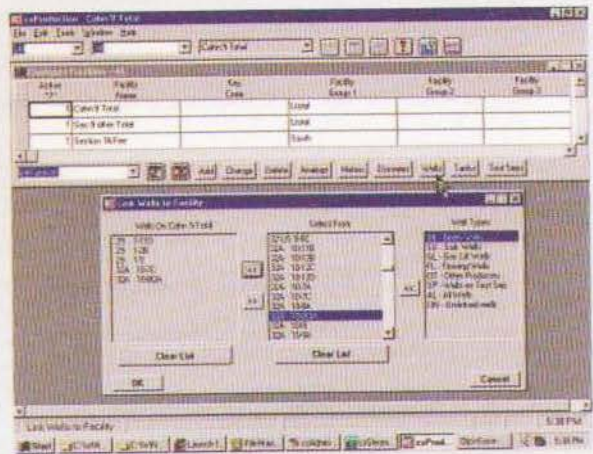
coProduction - Cohn 9 Total
File Edit Tools Window Help
Cohn 9 Total

| Active | Facility Name | Key Code | Facility Group 1 | Facility Group 2 | Facility Group 3 |
|---|---|---|---|---|---|
| 1 | Cohn 9 Total | | Local | | |
| 1 | Gas 9 other Total | | Local | | |
| 1 | Section 16 Fee | | South | | |

Add Change Delete Arrange Status Expanded Wells Tanks Test Seps

Link Wells to Facility

Wells On Cohn 9 Total
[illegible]

Select From
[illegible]

Well Types
FL - Flowing Wells
GL - Gas Lift Wells
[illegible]
OP - Other Producers
SP - Wells w/ Test Sep
AL - All wells
UN - Undefined wells

Clear List
Clear List
OK
Cancel

Link Wells to Facility
5:38 PM
Start
5:38 PM